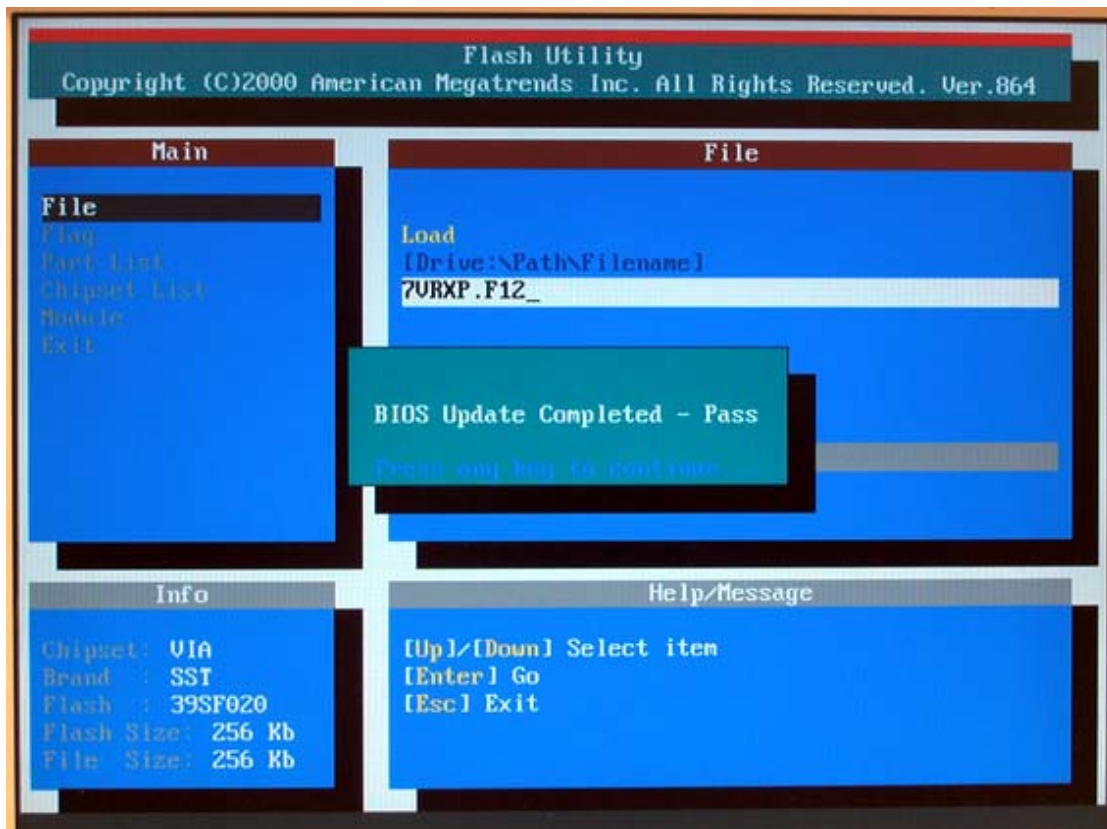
Flash Utility
Copyright (C)2000 American Megatrends Inc. All Rights Reserved. Ver.864

Main

File
Flag
Part List
Chipset List
Module
Exit

File

Load
[Drive:\Path\Filename]
7VRXP.F12_

BIOS Update Completed - Pass

Press any key to continue

Info

Chipset : VIA
Brand : SST
Flash : 39SF020
Flash Size: 256 Kb
File Size: 256 Kb

Help/Message

[Up]/[Down] Select item
[Enter] Go
[Esc] Exit